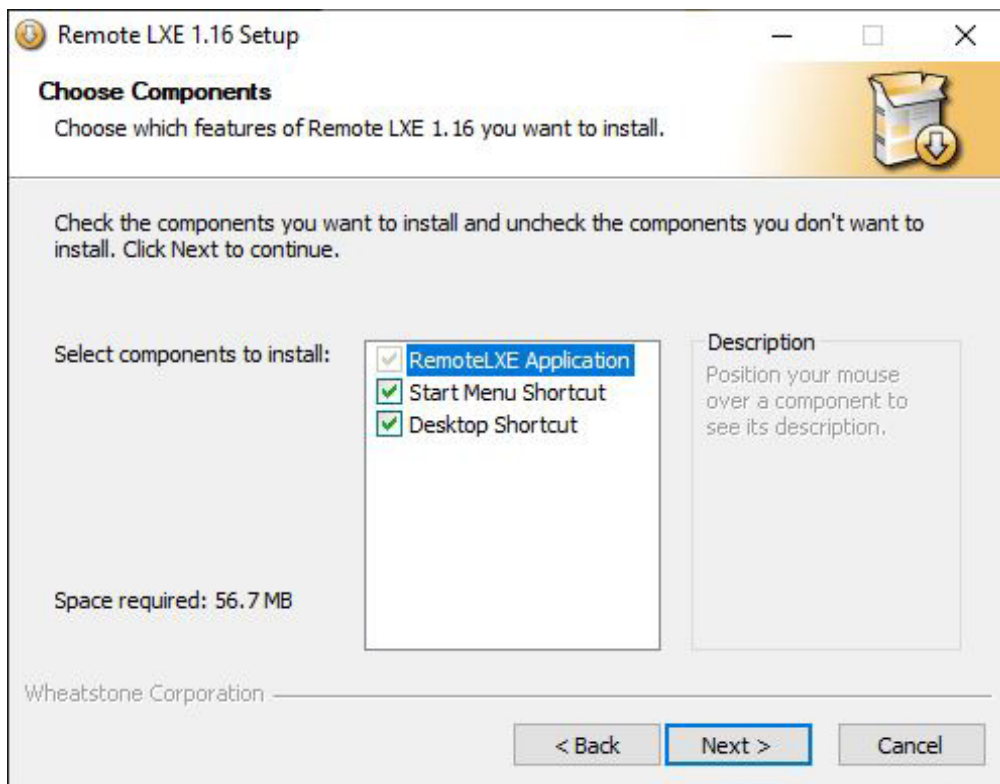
Remote LXE 1.16 Setup

Choose Components

Choose which features of Remote LXE 1.16 you want to install.

Check the components you want to install and uncheck the components you don't want to install. Click Next to continue.

Select components to install:

RemoteLXE Application
Start Menu Shortcut
Desktop Shortcut

Description

Position your mouse over a component to see its description.

Space required: 56.7 MB

Wheatstone Corporation

< Back
Next >
Cancel